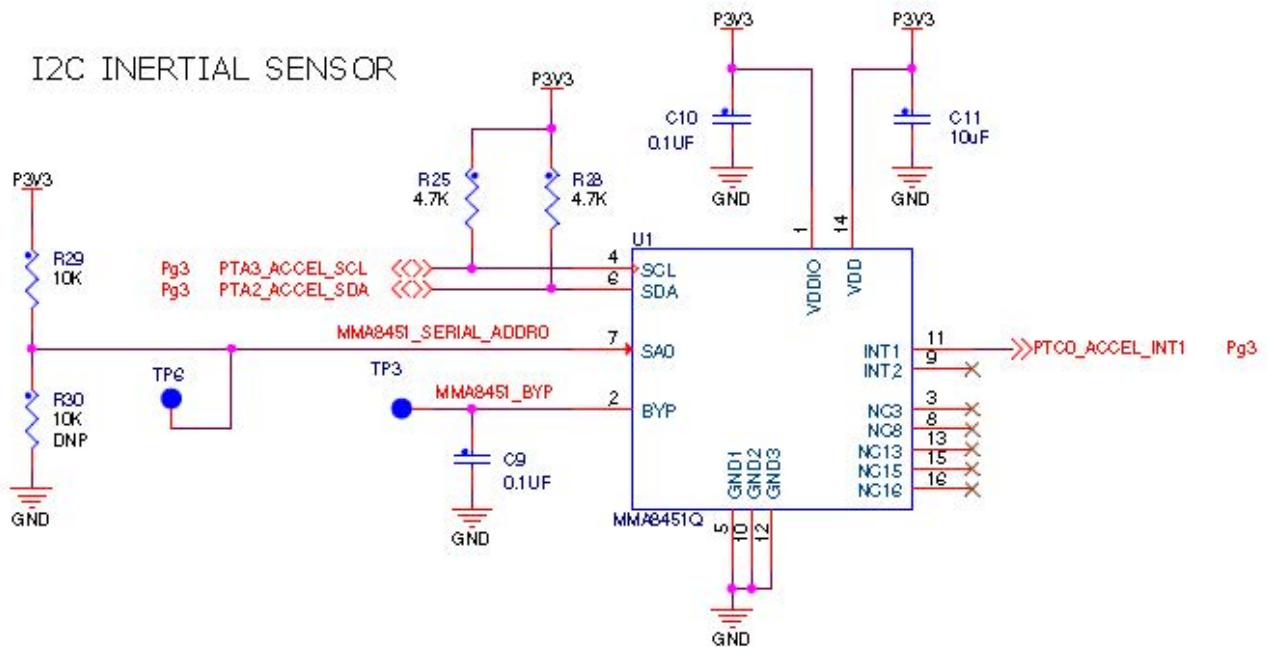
I2C INERTIAL SENSOR

P3V3

P3V3

P3V3

C10
0.1UF

GND

C11
10uF

GND

P3V3

R25
4.7K

R28
4.7K

R29
10K

U1

1

14

Pg3 PTA3_ACCEL_SCL

4 SCL

Pg3 PTA2_ACCEL_SDA

6 SDA

VDDIO

VDD

MMA8451_SERIAL_ADDR0

7 SA0

INT1 11

PTC0_ACCEL_INT1 Pg3

INT2 9

TP6

TP3

R30
10K
DNP

MMA8451_BYP

2 BYP

NC3 3

NC8 8

NC13 13

NC15 15

NC16 16

C9
0.1UF

GND1
GND2
GND3

GND

GND

MMA8451Q

5
10
12

GND